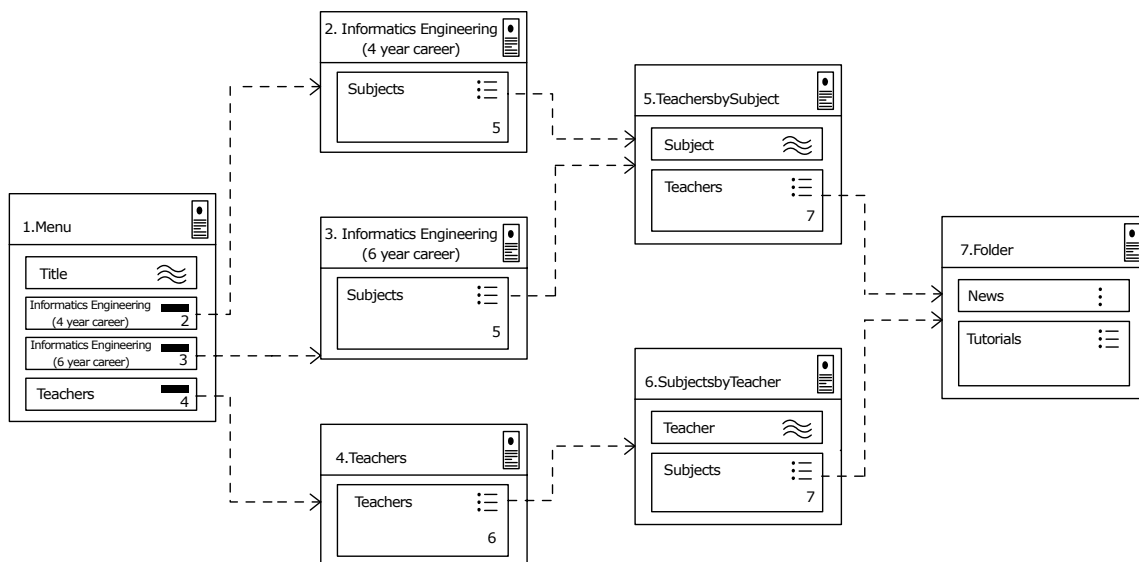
1.Menu

Title

Informatics Engineering (4 year career) 2

Informatics Engineering (6 year career) 3

Teachers 4

2. Informatics Engineering (4 year career)

Subjects 5

3. Informatics Engineering (6 year career)

Subjects 5

4.Teachers

Teachers 6

5.TeachersbySubject

Subject

Teachers 7

6.SubjectsbyTeacher

Teacher

Subjects 7

7.Folder

News

Tutorials